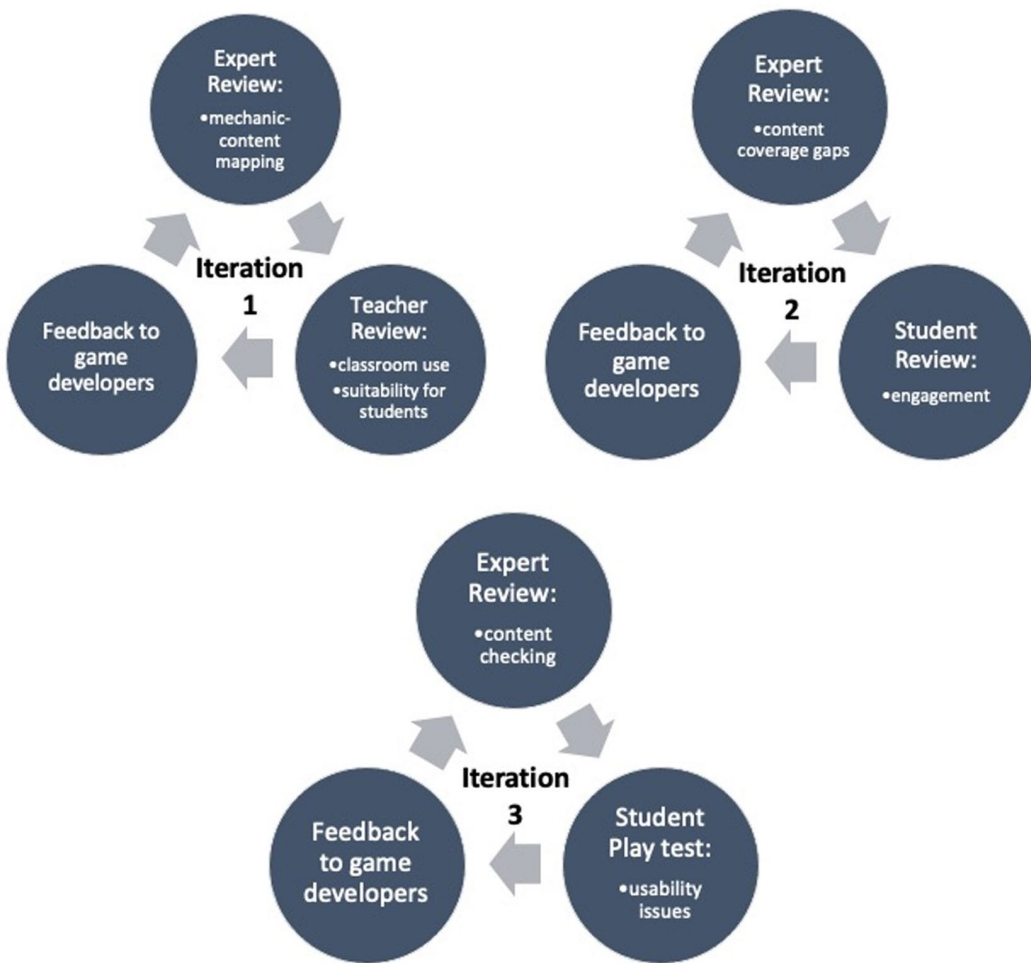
Expert Review:
•mechanic-content mapping

Iteration 1

Teacher Review:
•classroom use
•suitability for students

Feedback to game developers

Expert Review:
•content coverage gaps

Iteration 2

Student Review:
•engagement

Feedback to game developers

Expert Review:
•content checking

Iteration 3

Student Play test:
•usability issues

Feedback to game developers